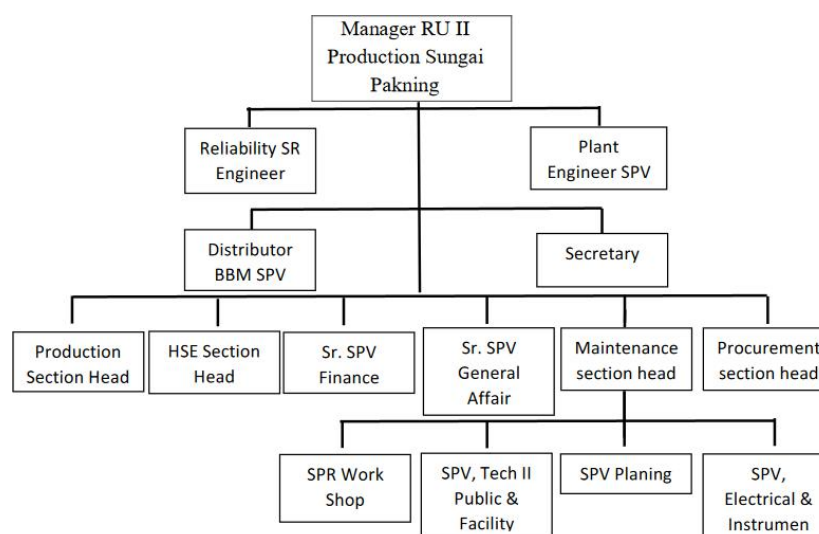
Manager RU II Production Sungai Pakning

Reliability SR Engineer

Plant Engineer SPV

Distributor BBM SPV

Secretary

Production Section Head

HSE Section Head

Sr. SPV Finance

Sr. SPV General Affair

Maintenance section head

Procurement section head

SPR Work Shop

SPV, Tech II Public & Facility

SPV Planing

SPV, Electrical & Instrumen